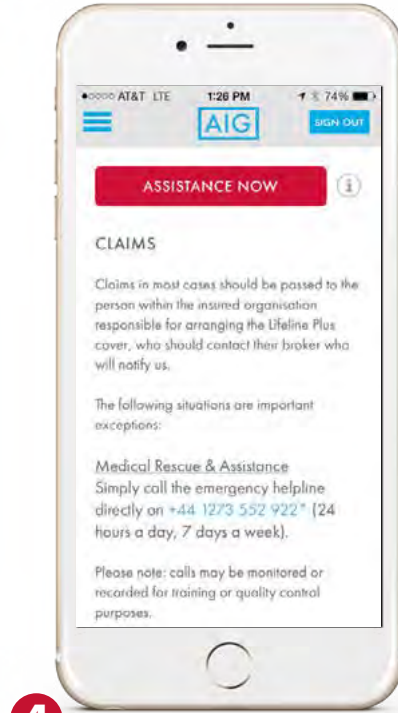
●○○○○ AT&T LTE 1:26 PM 74%

AIG

SIGN OUT

ASSISTANCE NOW

i

CLAIMS

Claims in most cases should be passed to the person within the insured organisation responsible for arranging the Lifeline Plus cover, who should contact their broker who will notify us.

The following situations are important exceptions:

Medical Rescue & Assistance
Simply call the emergency helpline directly on +44 1273 552 922* (24 hours a day, 7 days a week).

Please note: calls may be monitored or recorded for training or quality control purposes.